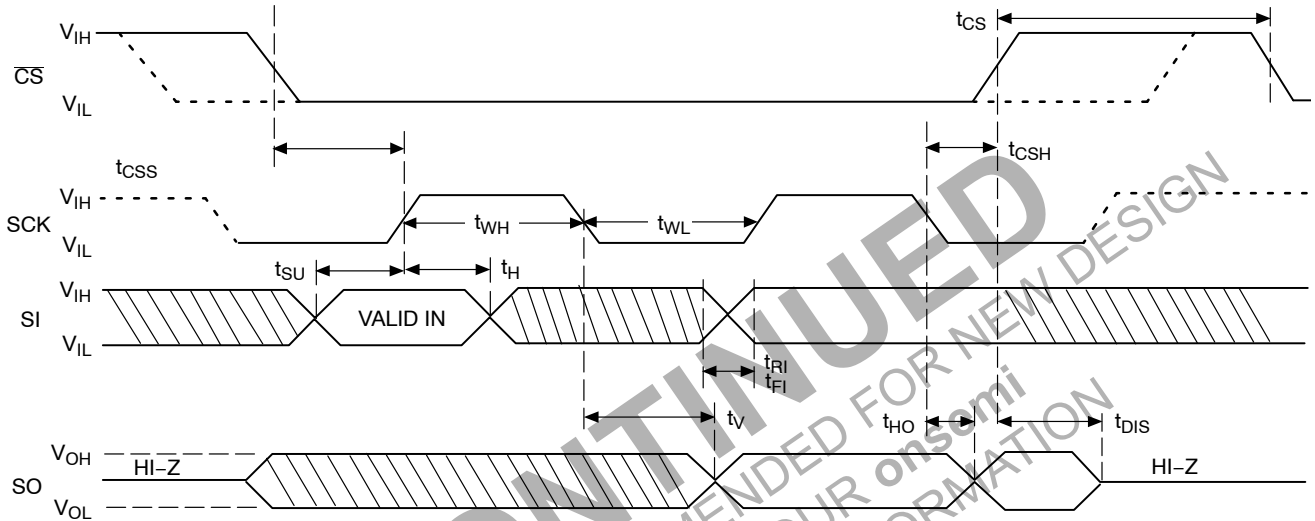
$V_{IH}$
$\overline{CS}$
$V_{IL}$
$t_{CS}$
$t_{CSS}$
$t_{CSH}$
$V_{IH}$
SCK
$V_{IL}$
$t_{WH}$
$t_{WL}$
$t_{SU}$
$t_H$
$V_{IH}$
SI
$V_{IL}$
VALID IN
$t_{RI}$
$t_{FI}$
$t_V$
$t_{HO}$
$t_{DIS}$
$V_{OH}$
SO
$V_{OL}$
HI–Z
HI–Z
DISCONTINUED
NOT RECOMMENDED FOR NEW DESIGN
CONTACT YOUR onsemi
REPRESENTATIVE FOR INFORMATION